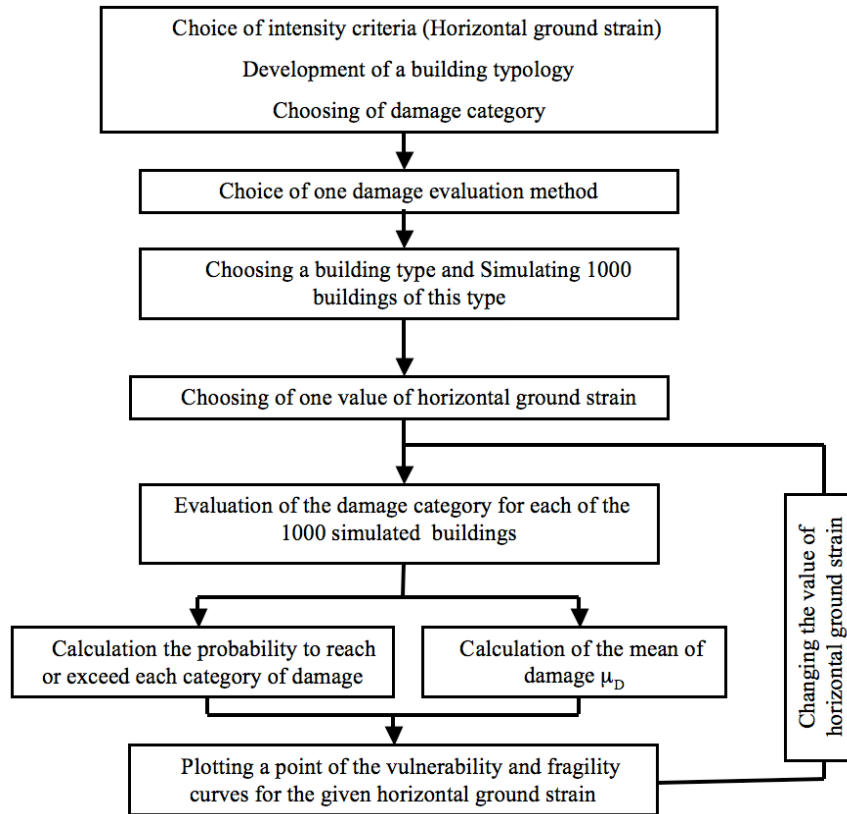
Choice of intensity criteria (Horizontal ground strain)
Development of a building typology
Choosing of damage category

Choice of one damage evaluation method

Choosing a building type and Simulating 1000 buildings of this type

Choosing of one value of horizontal ground strain

Evaluation of the damage category for each of the 1000 simulated buildings

Calculation the probability to reach or exceed each category of damage

Calculation of the mean of damage $\mu_D$

Plotting a point of the vulnerability and fragility curves for the given horizontal ground strain

Changing the value of horizontal ground strain